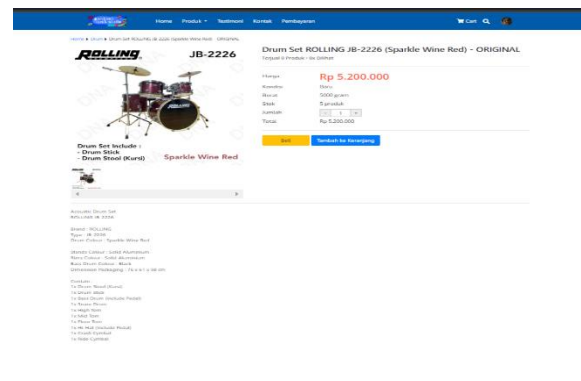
Home Produk Testimoni Kontak Pembayaran Cart

Home > Drum > Drum Set ROLLING JB-2226 (Sparkle Wine Red) - ORIGINAL

ROLLING JB-2226

Drum Set Include :
- Drum Stick
- Drum Stool (Kursi)

Sparkle Wine Red

Drum Set ROLLING JB-2226 (Sparkle Wine Red) - ORIGINAL
Terjual 0 Produk - 6x Dilihat

Harga Rp 5.200.000
Kondisi Baru
Berat 5000 gram
Stok 5 produk
Jumlah - 1 +
Total Rp 5.200.000

Beli Tambah ke Keranjang

Acoustic Drum Set
ROLLING JB-2226

Brand : ROLLING
Type : JB-2226
Drum Colour : Sparkle Wine Red

Shell Colour : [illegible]
Rims Colour : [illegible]
Bass Drum Colour : Black
Dimension Packaging : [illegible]

Include :
1x Drum Stool (Kursi)
1x Drum Stick
1x Bass Drum (Include Pedal)
1x Snare Drum
1x High Tom
1x Mid Tom
1x Floor Tom
1x Hi-Hat (Include Pedal)
1x Crash Cymbal
1x Ride Cymbal